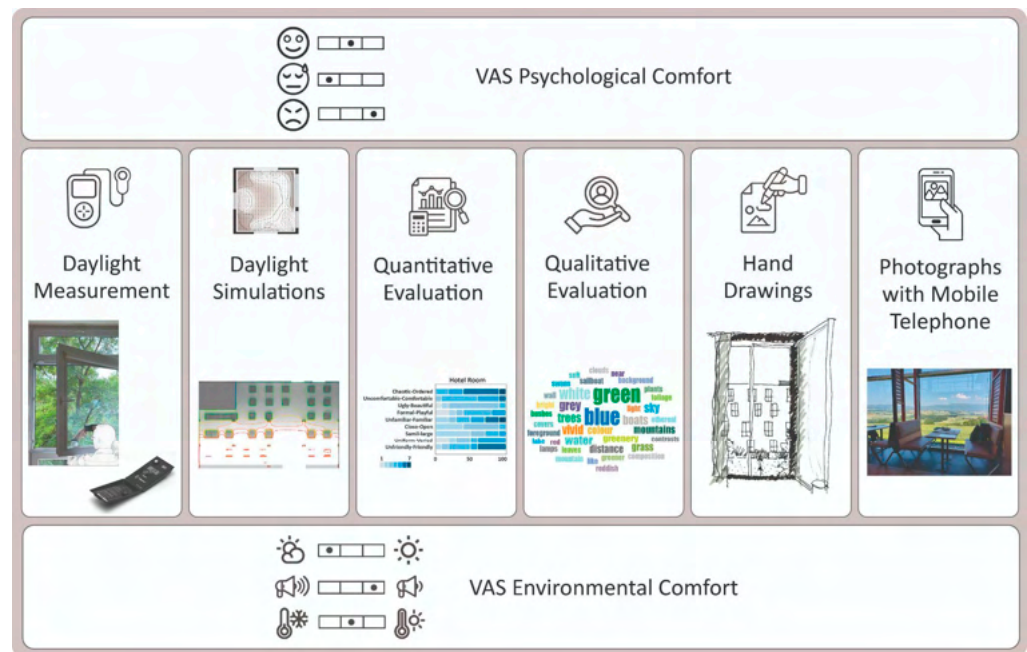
VAS Psychological Comfort

Daylight Measurement

Daylight Simulations

Quantitative Evaluation

Hotel Room

Chaotic-Ordered
Uncomfortable-Comfortable
Ugly-Beautiful
Formal-Playful
Unfamiliar-Familiar
Close-Open
Small-large
Uniform-Varied
Unfriendly-Friendly

1 7
0 50 100

Qualitative Evaluation

clouds soft near sailboat background ocean wall white green plants foliage bright grey blue light sky bamboo trees boats colored covers vivid colour mountains foreground water greenery contrasts lake red leaves grass lamps distance composition mountain lilac greener reddish

Hand Drawings

Photographs with Mobile Telephone

VAS Environmental Comfort